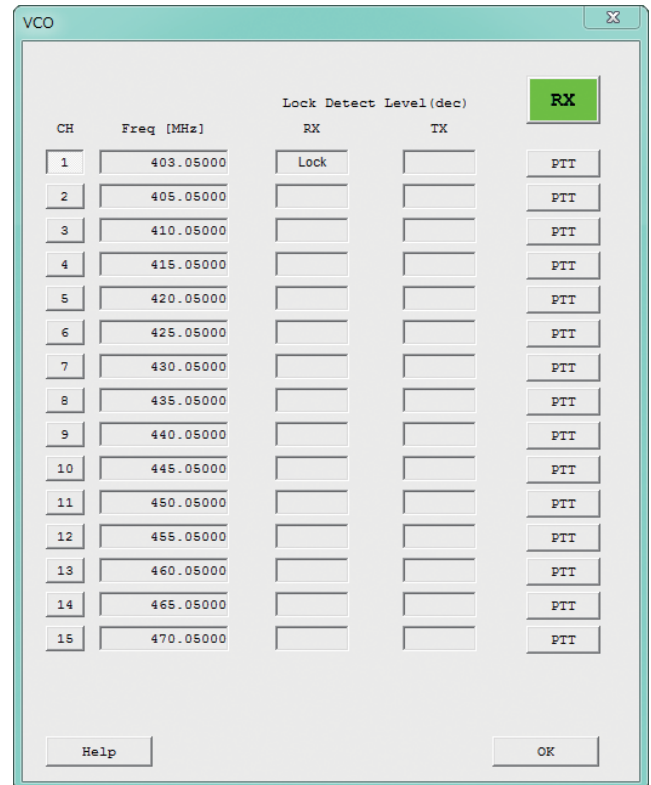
VCO

Lock Detect Level(dec)

RX

| CH | Freq [MHz] | RX | TX | |
|---|---|---|---|---|
| 1 | 403.05000 | Lock | | PTT |
| 2 | 405.05000 | | | PTT |
| 3 | 410.05000 | | | PTT |
| 4 | 415.05000 | | | PTT |
| 5 | 420.05000 | | | PTT |
| 6 | 425.05000 | | | PTT |
| 7 | 430.05000 | | | PTT |
| 8 | 435.05000 | | | PTT |
| 9 | 440.05000 | | | PTT |
| 10 | 445.05000 | | | PTT |
| 11 | 450.05000 | | | PTT |
| 12 | 455.05000 | | | PTT |
| 13 | 460.05000 | | | PTT |
| 14 | 465.05000 | | | PTT |
| 15 | 470.05000 | | | PTT |

Help

OK